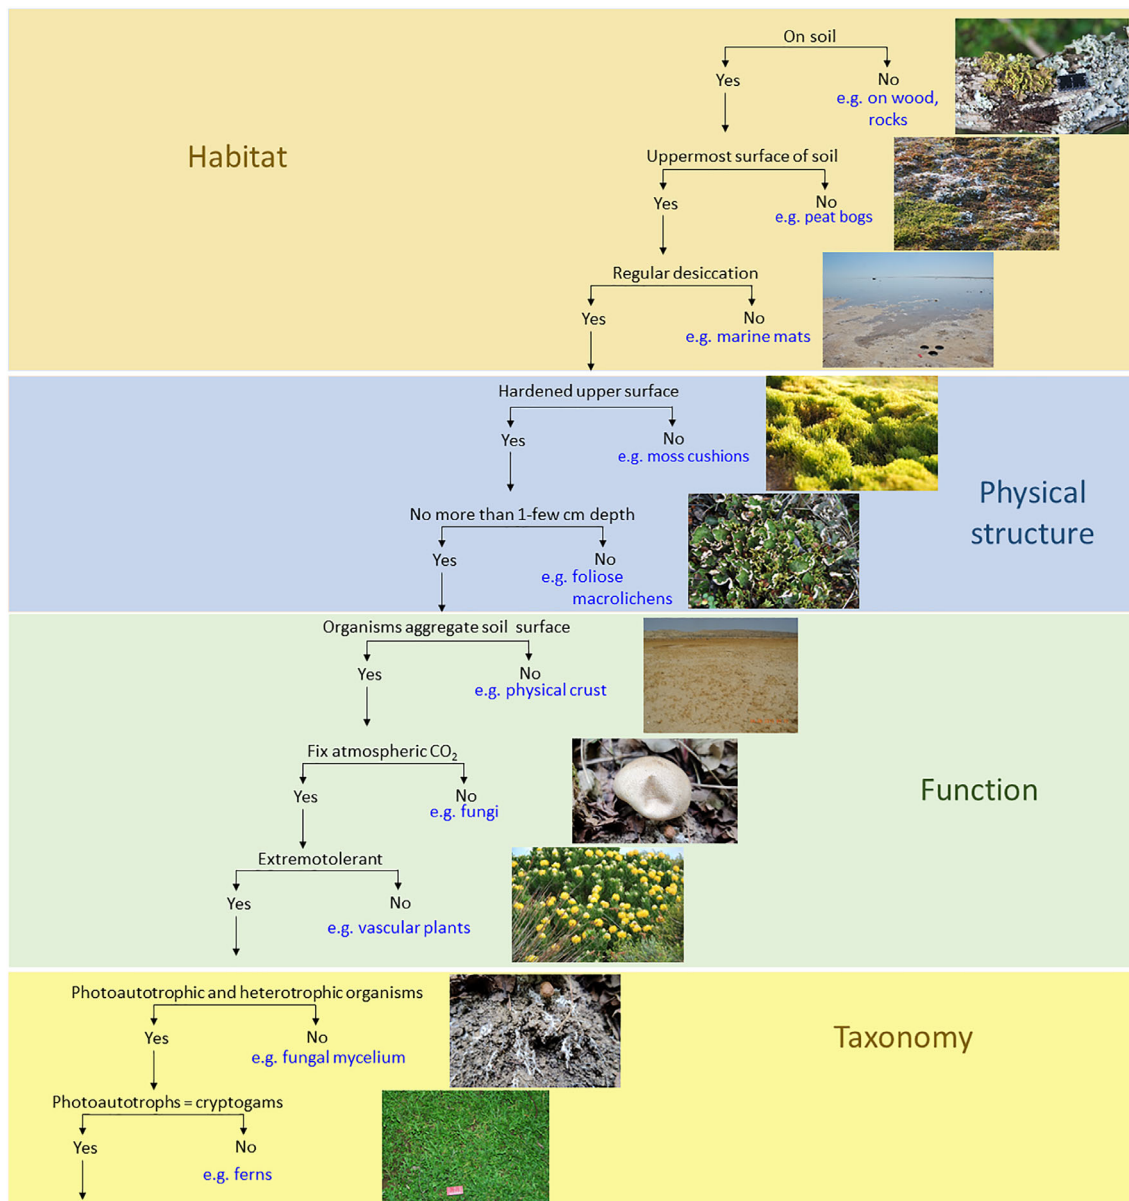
Habitat

On soil
Yes
No
e.g. on wood, rocks

Uppermost surface of soil
Yes
No
e.g. peat bogs

Regular desiccation
Yes
No
e.g. marine mats

Physical structure

Hardened upper surface
Yes
No
e.g. moss cushions

No more than 1-few cm depth
Yes
No
e.g. foliose macrolichens

Function

Organisms aggregate soil surface
Yes
No
e.g. physical crust

Fix atmospheric $CO_2$
Yes
No
e.g. fungi

Extremotolerant
Yes
No
e.g. vascular plants

Taxonomy

Photoautotrophic and heterotrophic organisms
Yes
No
e.g. fungal mycelium

Photoautotrophs = cryptogams
Yes
No
e.g. ferns